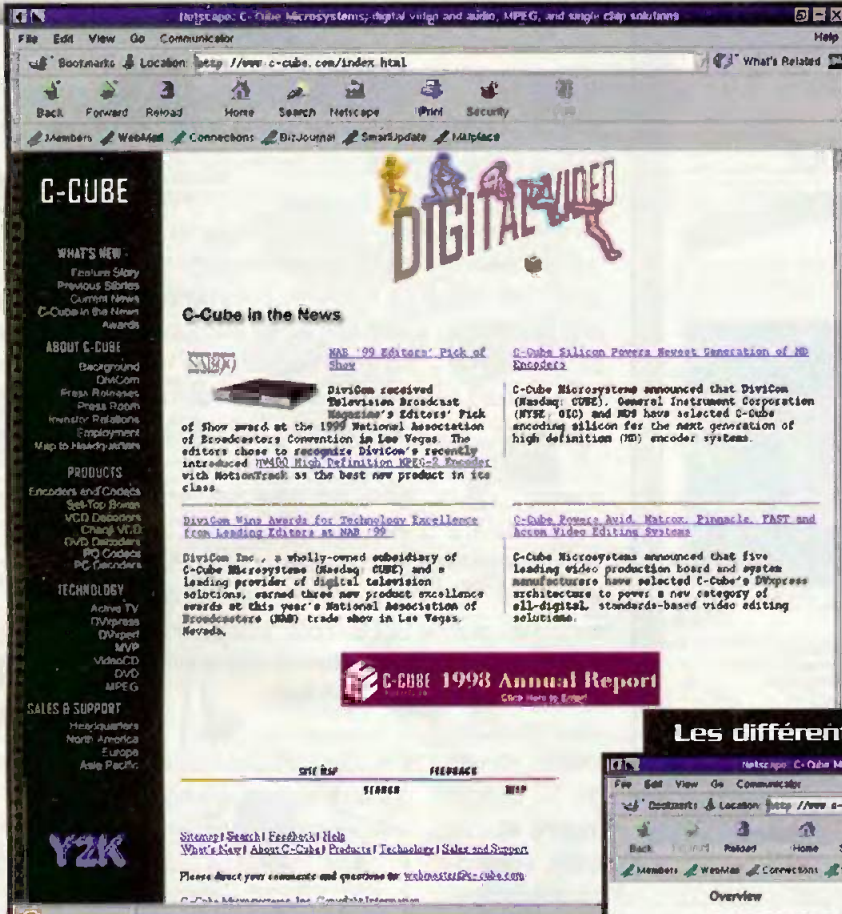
Netscape: C-Cube Microsystems: digital video and audio, MPEG, and single chip solutions

File Edit View Go Communicator Help

Bookmarks Location: http://www.c-cube.com/index.html What's Related

Back Forward Reload Home Search Netscape Print Security Stop

Members WebMail Connections BizJournal SmartUpdate Marketplace

C-CUBE

WHAT'S NEW
Feature Story
Previous Stories
Current News
C-Cube in the News
Awards

ABOUT C-CUBE
Background
DiviCom
Press Releases
Press Room
Investor Relations
Employment
Map to Headquarters

PRODUCTS
Encoders and Codecs
Set-Top Boxes
VCD Decoders
Chaoji VCD
DVD Decoders
PQ Codecs
PC Decoders

TECHNOLOGY
Active TV
DVxpress
DVxpert
MVP
VideoCD
DVD
MPEG

SALES & SUPPORT
Headquarters
North America
Europe
Asia Pacific

Y2K

DIGITAL VIDEO

C-Cube in the News

NAB '99 Editors' Pick of Show

DiviCom received Television Broadcast Magazine's Editors' Pick of Show award at the 1999 National Association of Broadcasters Convention in Las Vegas. The editors chose to recognize DiviCom's recently introduced MV400 High Definition MPEG-2 Encoder with MotionTrack as the best new product in its class.

C-Cube Silicon Powers Newest Generation of HD Encoders

C-Cube Microsystems announced that DiviCom (Nasdaq: CUBE), General Instrument Corporation (NYSE: GIC) and NDS have selected C-Cube encoding silicon for the next generation of high definition (HD) encoder systems.

DiviCom Wins Awards for Technology Excellence from Leading Editors at NAB '99

DiviCom Inc., a wholly-owned subsidiary of C-Cube Microsystems (Nasdaq: CUBE) and a leading provider of digital television solutions, earned three new product excellence awards at this year's National Association of Broadcasters (NAB) trade show in Las Vegas, Nevada.

C-Cube Powers Avid, Matrox, Pinnacle, FAST and Accom Video Editing Systems

C-Cube Microsystems announced that five leading video production board and system manufacturers have selected C-Cube's DVxpress architecture to power a new category of all-digital, standards-based video editing solutions.

C-CUBE 1998 Annual Report
Click Here to Enter!

SITE MAP FEEDBACK
SEARCH HELP

Sitemap | Search | Feedback | Help
What's New | About C-Cube | Products | Technology | Sales and Support

Please direct your comments and questions to: webmaster@c-cube.com

C-Cube Microsystems, Inc. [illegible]

Les différent

Netscape: C-Cube M

File Edit View Go Communicator

Bookmarks Location: http://www.c-

Back Forward Reload Home

Members WebMail Connections

Overview